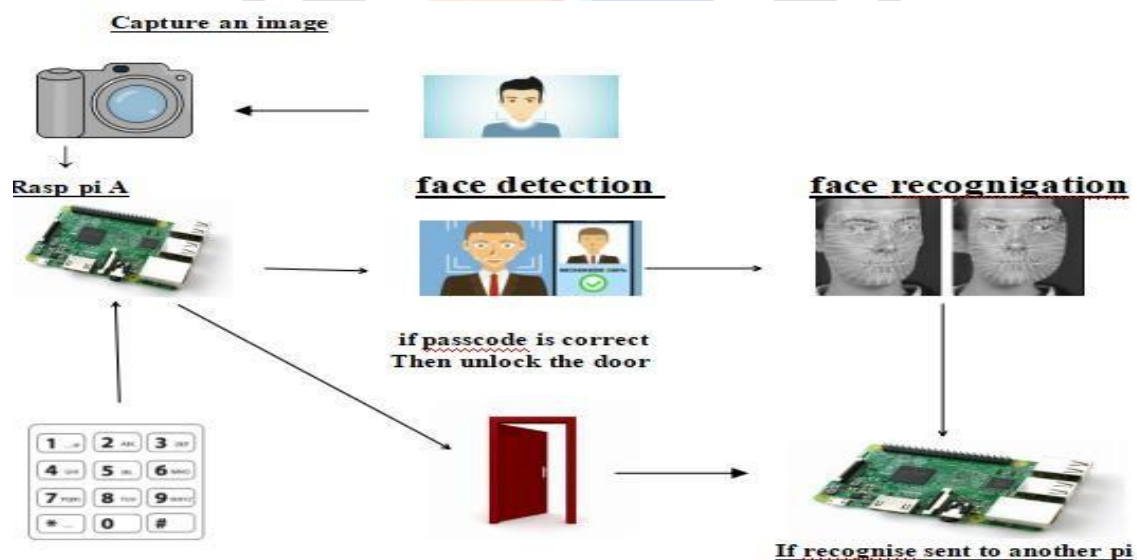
Capture an image

Rasp pi A

face detection

face recognigation

if passcode is correct
Then unlock the door

1 2 ABC 3 DEF
4 GHI 5 JKL 6 MNO
7 PQRS 8 TUV 9 WXYZ
* 0 #

If recognise sent to another pi